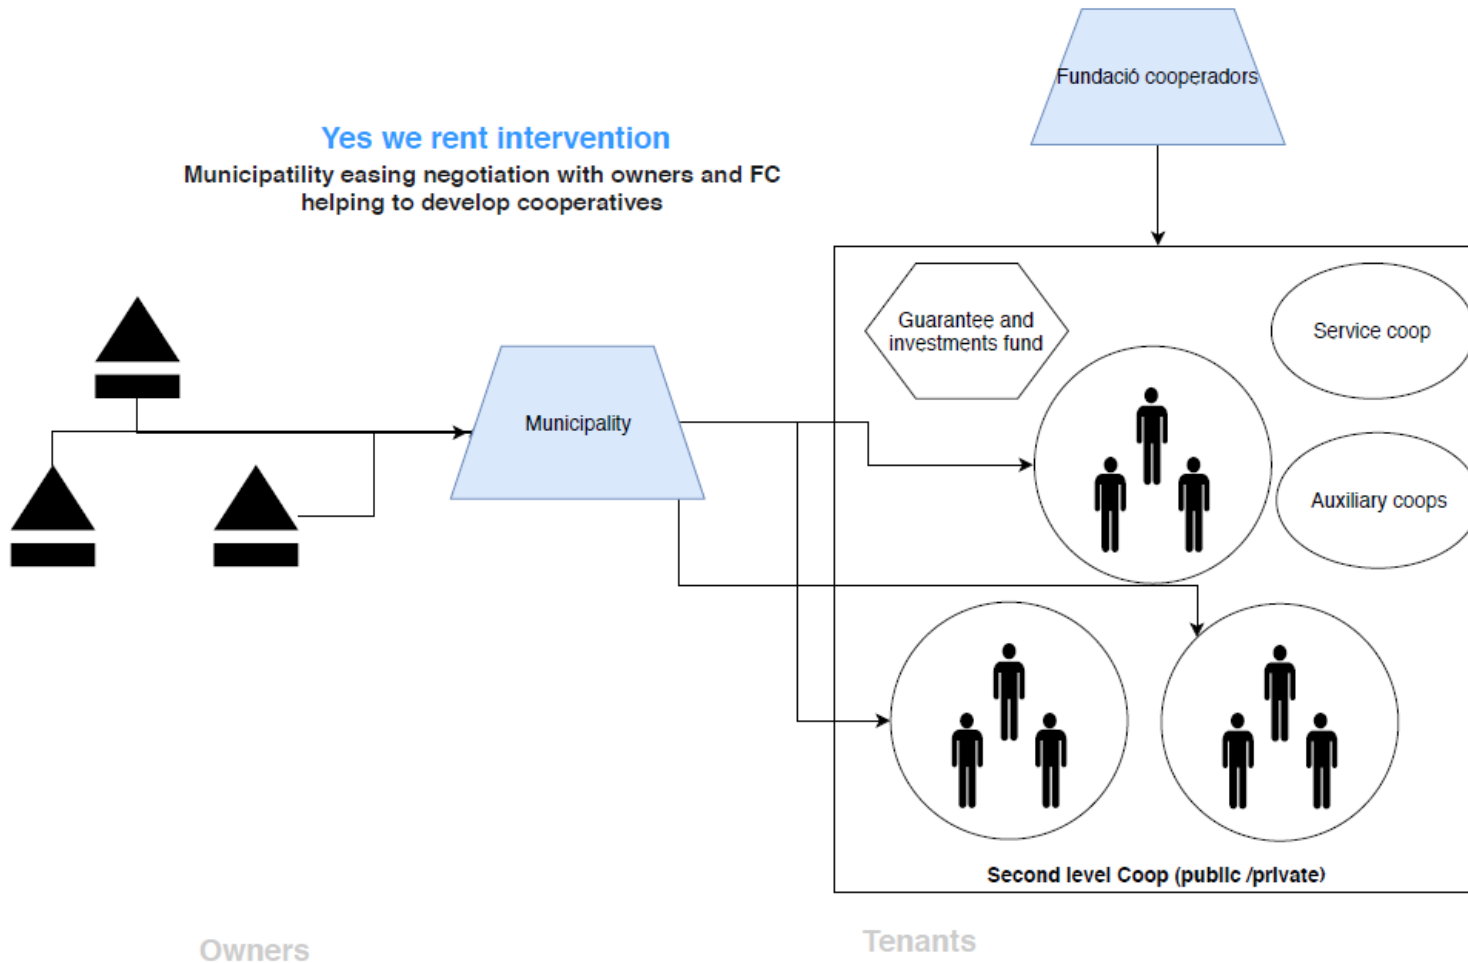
Fundació cooperadors

Yes we rent intervention

Municipatility easing negotiation with owners and FC helping to develop cooperatives

Guarantee and investments fund

Service coop

Municipality

Auxiliary coops

Second level Coop (public /private)

Owners

Tenants